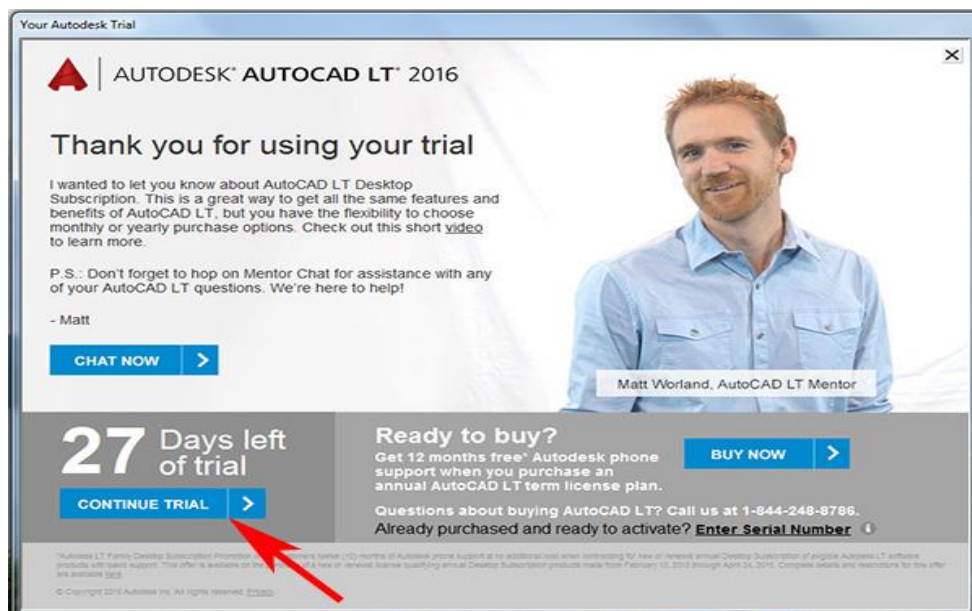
Your Autodesk Trial

AUTODESK® AUTOCAD LT® 2016

Thank you for using your trial

I wanted to let you know about AutoCAD LT Desktop Subscription. This is a great way to get all the same features and benefits of AutoCAD LT, but you have the flexibility to choose monthly or yearly purchase options. Check out this short video to learn more.

P.S.: Don't forget to hop on Mentor Chat for assistance with any of your AutoCAD LT questions. We're here to help!

- Matt

CHAT NOW

Matt Worland, AutoCAD LT Mentor

27 Days left of trial

CONTINUE TRIAL

Ready to buy?
Get 12 months free* Autodesk phone support when you purchase an annual AutoCAD LT term license plan.

BUY NOW

Questions about buying AutoCAD LT? Call us at 1-844-248-8786.
Already purchased and ready to activate? Enter Serial Number

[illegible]

© Copyright 2015 Autodesk Inc. All rights reserved. Privacy